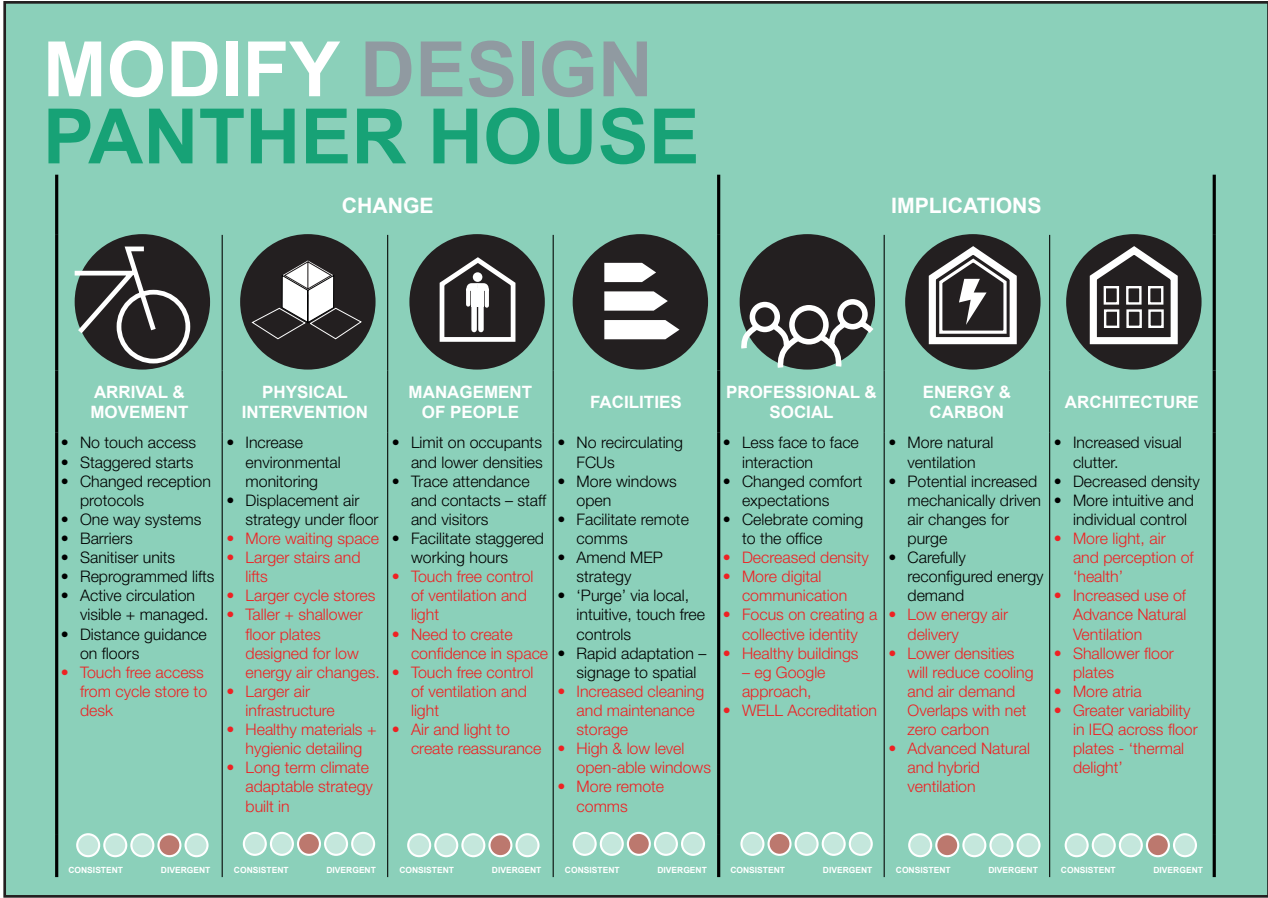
MODIFY DESIGN
PANTHER HOUSE

CHANGE

IMPLICATIONS

ARRIVAL & MOVEMENT

- No touch access
- Staggered starts
- Changed reception protocols
- One way systems
- Barriers
- Sanitiser units
- Reprogrammed lifts
- Active circulation visible + managed.
- Distance guidance on floors
- Touch free access from cycle store to desk

CONSISTENT DIVERGENT

PHYSICAL INTERVENTION

- Increase environmental monitoring
- Displacement air strategy under floor
- More waiting space
- Larger stairs and lifts
- Larger cycle stores
- Taller + shallower floor plates designed for low energy air changes.
- Larger air infrastructure
- Healthy materials + hygienic detailing
- Long term climate adaptable strategy built in

CONSISTENT DIVERGENT

MANAGEMENT OF PEOPLE

- Limit on occupants and lower densities
- Trace attendance and contacts – staff and visitors
- Facilitate staggered working hours
- Touch free control of ventilation and light
- Need to create confidence in space
- Touch free control of ventilation and light
- Air and light to create reassurance

CONSISTENT DIVERGENT

FACILITIES

- No recirculating FCUs
- More windows open
- Facilitate remote comms
- Amend MEP strategy
- 'Purge' via local, intuitive, touch free controls
- Rapid adaptation – signage to spatial
- Increased cleaning and maintenance storage
- High & low level open-able windows
- More remote comms

CONSISTENT DIVERGENT

PROFESSIONAL & SOCIAL

- Less face to face interaction
- Changed comfort expectations
- Celebrate coming to the office
- Decreased density
- More digital communication
- Focus on creating a collective identity
- Healthy buildings – eg Google approach,
- WELL Accreditation

CONSISTENT DIVERGENT

ENERGY & CARBON

- More natural ventilation
- Potential increased mechanically driven air changes for purge
- Carefully reconfigured energy demand
- Low energy air delivery
- Lower densities will reduce cooling and air demand Overlaps with net zero carbon
- Advanced Natural and hybrid ventilation

CONSISTENT DIVERGENT

ARCHITECTURE

- Increased visual clutter.
- Decreased density
- More intuitive and individual control
- More light, air and perception of 'health'
- Increased use of Advance Natural Ventilation
- Shallower floor plates
- More atria
- Greater variability in IEQ across floor plates - 'thermal delight'

CONSISTENT DIVERGENT